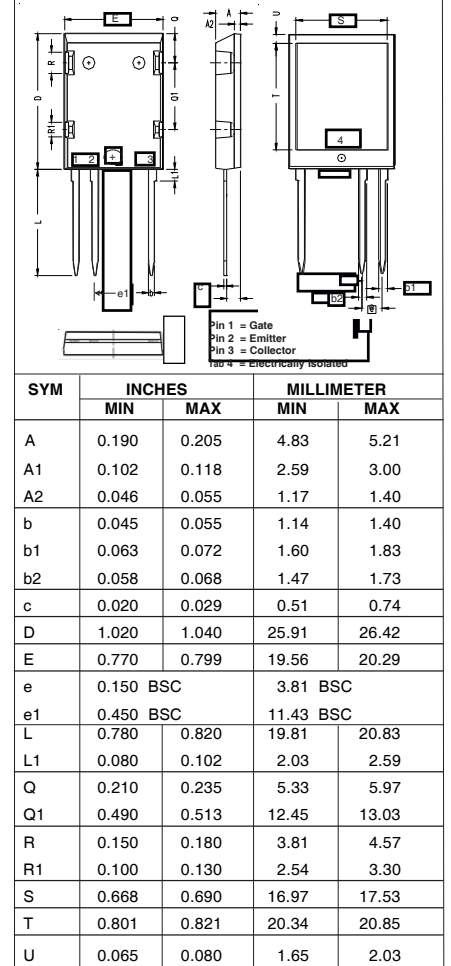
E
Q
A
A2
U
S
R
D
Q1
T
R1
1 2 + 3
4
L1
L
e1
b
c
b2
b1
e
Pin 1 = Gate
Pin 2 = Emitter
Pin 3 = Collector
Tab 4 = Electrically Isolated

| SYM | INCHES MIN | INCHES MAX | MILLIMETER MIN | MILLIMETER MAX |
|---|---|---|---|---|
| A | 0.190 | 0.205 | 4.83 | 5.21 |
| A1 | 0.102 | 0.118 | 2.59 | 3.00 |
| A2 | 0.046 | 0.055 | 1.17 | 1.40 |
| b | 0.045 | 0.055 | 1.14 | 1.40 |
| b1 | 0.063 | 0.072 | 1.60 | 1.83 |
| b2 | 0.058 | 0.068 | 1.47 | 1.73 |
| c | 0.020 | 0.029 | 0.51 | 0.74 |
| D | 1.020 | 1.040 | 25.91 | 26.42 |
| E | 0.770 | 0.799 | 19.56 | 20.29 |
| e | 0.150 BSC | | 3.81 BSC | |
| e1 | 0.450 BSC | | 11.43 BSC | |
| L | 0.780 | 0.820 | 19.81 | 20.83 |
| L1 | 0.080 | 0.102 | 2.03 | 2.59 |
| Q | 0.210 | 0.235 | 5.33 | 5.97 |
| Q1 | 0.490 | 0.513 | 12.45 | 13.03 |
| R | 0.150 | 0.180 | 3.81 | 4.57 |
| R1 | 0.100 | 0.130 | 2.54 | 3.30 |
| S | 0.668 | 0.690 | 16.97 | 17.53 |
| T | 0.801 | 0.821 | 20.34 | 20.85 |
| U | 0.065 | 0.080 | 1.65 | 2.03 |